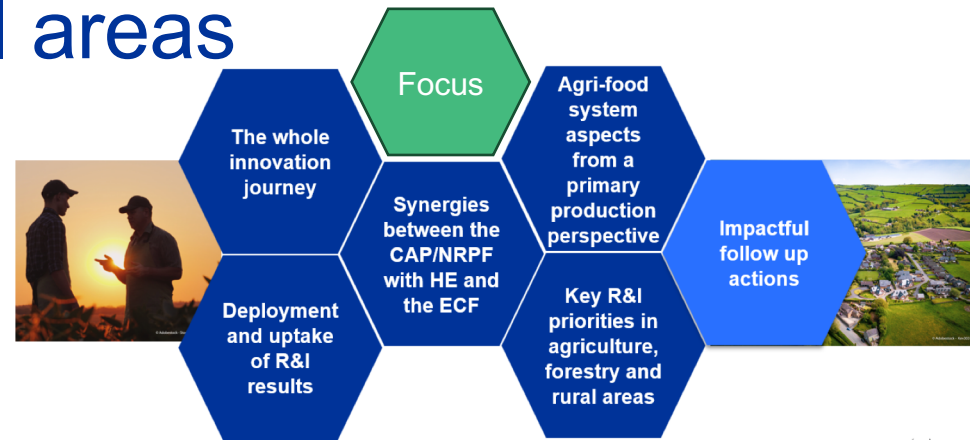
l areas

Focus

The whole innovation journey

Agri-food system aspects from a primary production perspective

Synergies between the CAP/NRPF with HE and the ECF

Impactful follow up actions

Deployment and uptake of R&I results

Key R&I priorities in agriculture, forestry and rural areas